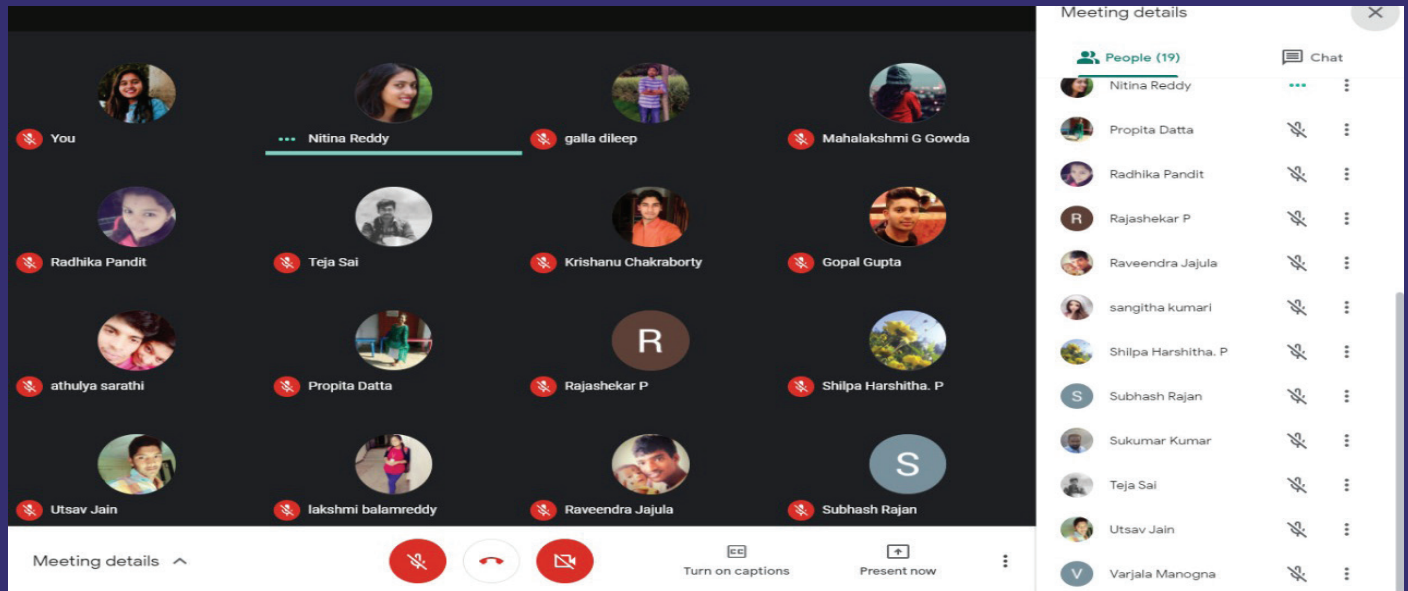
You

Nitina Reddy

galla dileep

Mahalakshmi G Gowda

Radhika Pandit

Teja Sai

Krishanu Chakraborty

Gopal Gupta

athulya sarathi

Propita Datta

R
Rajashekar P

Shilpa Harshitha. P

Utsav Jain

lakshmi balamreddy

Raveendra Jajula

S
Subhash Rajan

Meeting details

CC
Turn on captions

Present now

Meeting details

People (19)

Chat

Nitina Reddy

Propita Datta

Radhika Pandit

R
Rajashekar P

Raveendra Jajula

sangitha kumari

Shilpa Harshitha. P

S
Subhash Rajan

Sukumar Kumar

Teja Sai

Utsav Jain

V
Varjala Manogna